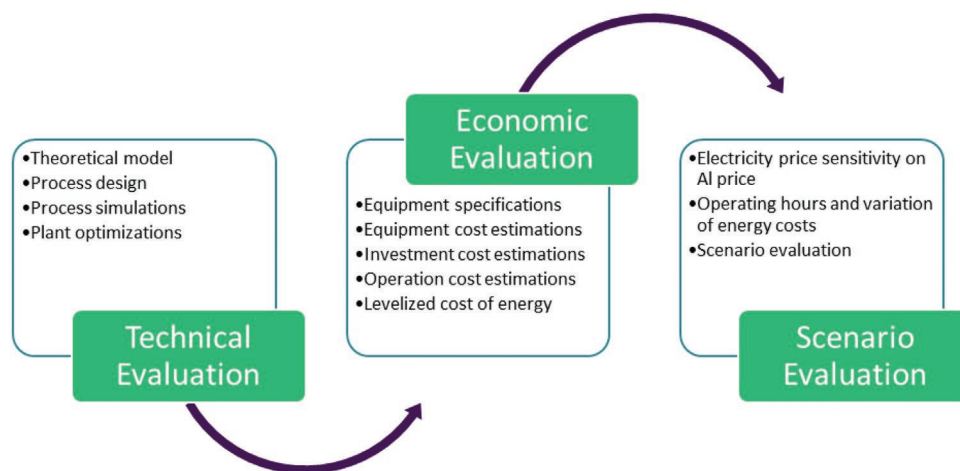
•Theoretical model
•Process design
•Process simulations
•Plant optimizations

Technical Evaluation

Economic Evaluation

•Equipment specifications
•Equipment cost estimations
•Investment cost estimations
•Operation cost estimations
•Levelized cost of energy

•Electricity price sensitivity on Al price
•Operating hours and variation of energy costs
•Scenario evaluation

Scenario Evaluation